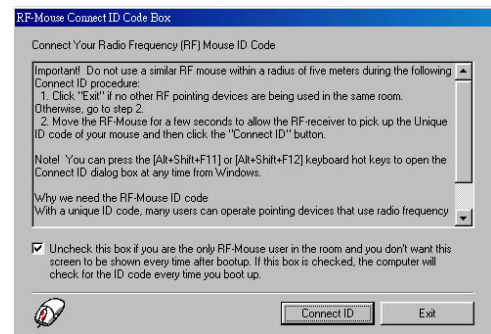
RF-Mouse Connect ID Code Box

Connect Your Radio Frequency (RF) Mouse ID Code

Important! Do not use a similar RF mouse within a radius of five meters during the following Connect ID procedure:
1. Click "Exit" if no other RF pointing devices are being used in the same room. Otherwise, go to step 2.
2. Move the RF-Mouse for a few seconds to allow the RF-receiver to pick up the Unique ID code of your mouse and then click the "Connect ID" button.

Note! You can press the [Alt+Shift+F11] or [Alt+Shift+F12] keyboard hot keys to open the Connect ID dialog box at any time from Windows.

Why we need the RF-Mouse ID code
With a unique ID code, many users can operate pointing devices that use radio frequency

Uncheck this box if you are the only RF-Mouse user in the room and you don't want this screen to be shown every time after bootup. If this box is checked, the computer will check for the ID code every time you boot up.

Connect ID

Exit